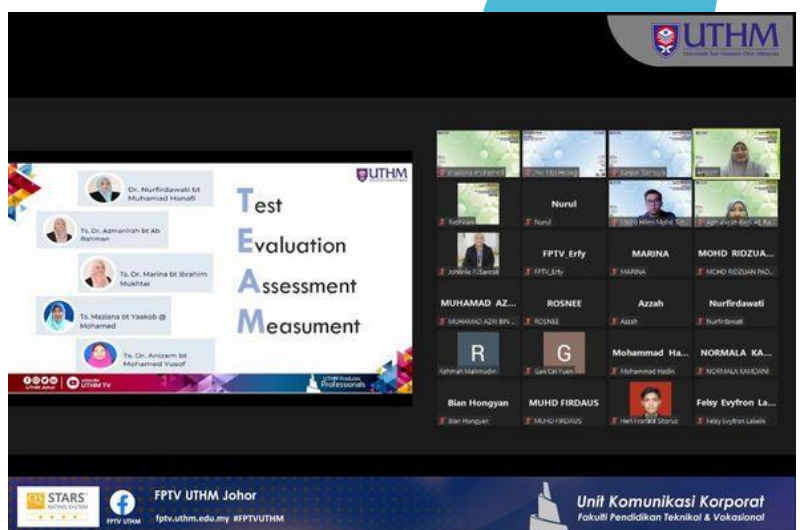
UTHM
Universiti Tun Hussein Onn Malaysia

UTHM

Dr. Nurfirdawati bt Muhamad Hanafi

Ts. Dr. Azmanirah bt Ab Rahman

Ts. Dr. Marina bt Ibrahim Mukhtar

Ts. Maziana bt Yaakob @ Mohamed

Ts. Dr. Anizam bt Mohamed Yusof

Test
Evaluation
Assessment
Measument

UTHM Johor
UTHM TV
UTHM Produces Professionals

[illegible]
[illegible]
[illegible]
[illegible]
Nurul
Nurul
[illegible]
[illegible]
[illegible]
Johnnie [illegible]
FPTV_Erfy
FPTV_Erfy
MARINA
MARINA
MOHD RIDZUA...
MOHD RIDZUAN PAD...
MUHAMAD AZ...
MUHAMAD AZRI BIN...
ROSNEE
ROSNEE
Azzah
Azzah
Nurfirdawati
Nurfirdawati
R
Rahmah Mahmudin
G
Gan Cai Yuen
Mohammad Ha...
Mohammad Hadin
NORMALA KA...
NORMALA KAMDANI
Bian Hongyan
Bian Hongyan
MUHD FIRDAUS
MUHD FIRDAUS
Heri Franklin Sitorus
Felsy Evyfron La...
Felsy Evyfron Lalwin

QS STARS RATING SYSTEM
FPTV UTHM
FPTV UTHM Johor
fptv.uthm.edu.my #FPTVUTHM
Unit Komunikasi Korporat
Fakulti Pendidikan Teknikal & Vokasional